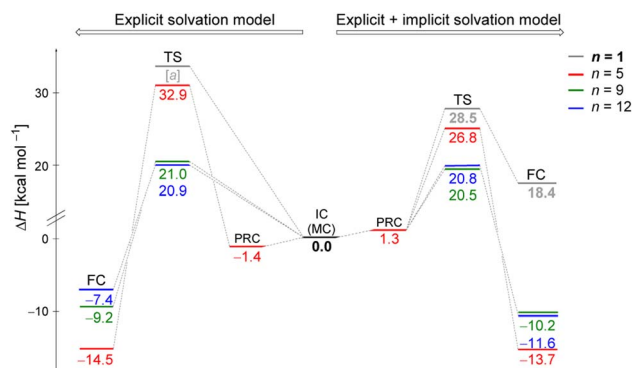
Explicit solvation model

Explicit + implicit solvation model

$n$ = 1
$n$ = 5
$n$ = 9
$n$ = 12

$\Delta H$ [kcal mol$^{-1}$]

30
20
0
−10

TS
[a]
32.9
21.0
20.9

PRC
−1.4

FC
−7.4
−9.2
−14.5

IC
(MC)
0.0

PRC
1.3

TS
28.5
26.8
20.8
20.5

FC
18.4

−10.2
−11.6
−13.7